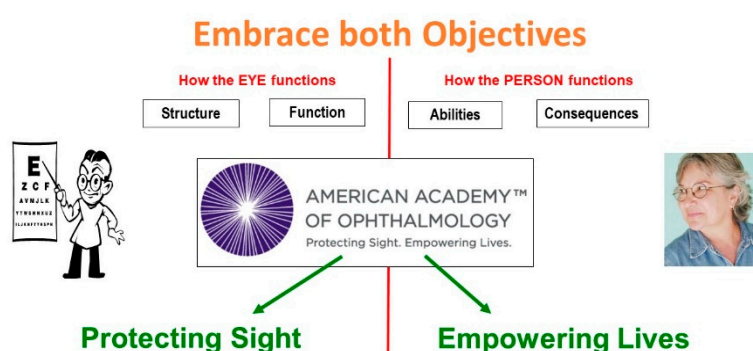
Embrace both Objectives

How the EYE functions

Structure

Function

How the PERSON functions

Abilities

Consequences

E
Z C F
A V N J L K
Y T W S N H X G Z
I L J X N F Y T R P N

AMERICAN ACADEMY™
OF OPHTHALMOLOGY
Protecting Sight. Empowering Lives.

Protecting Sight

Empowering Lives